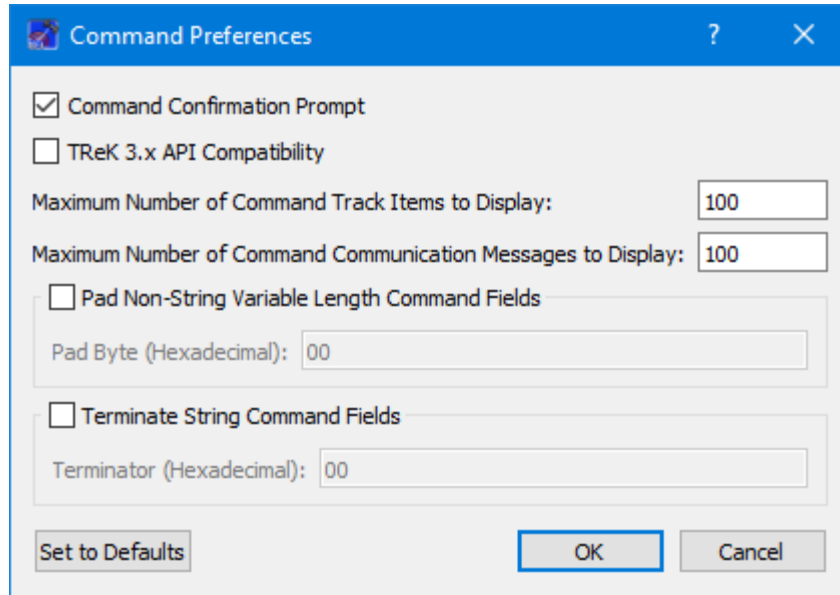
Command Preferences ? ✕

Command Confirmation Prompt

TReK 3.x API Compatibility

Maximum Number of Command Track Items to Display: 100

Maximum Number of Command Communication Messages to Display: 100

Pad Non-String Variable Length Command Fields

Pad Byte (Hexadecimal): 00

Terminate String Command Fields

Terminator (Hexadecimal): 00

Set to Defaults OK Cancel